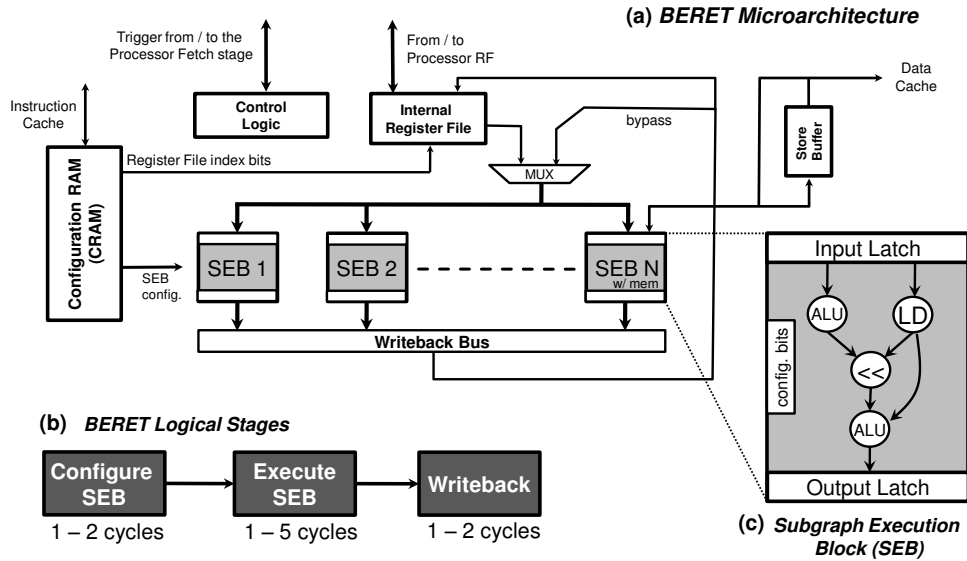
(a) BERET Microarchitecture

Trigger from / to the Processor Fetch stage

From / to Processor RF

Data Cache

Instruction Cache

Control Logic

Internal Register File

bypass

Store Buffer

Register File index bits

MUX

Configuration RAM (CRAM)

SEB config.

SEB 1

SEB 2

SEB N w/ mem

Writeback Bus

Input Latch

ALU

LD

config. bits

<<

ALU

Output Latch

(b) BERET Logical Stages

Configure SEB
1 – 2 cycles

Execute SEB
1 – 5 cycles

Writeback
1 – 2 cycles

(c) Subgraph Execution Block (SEB)